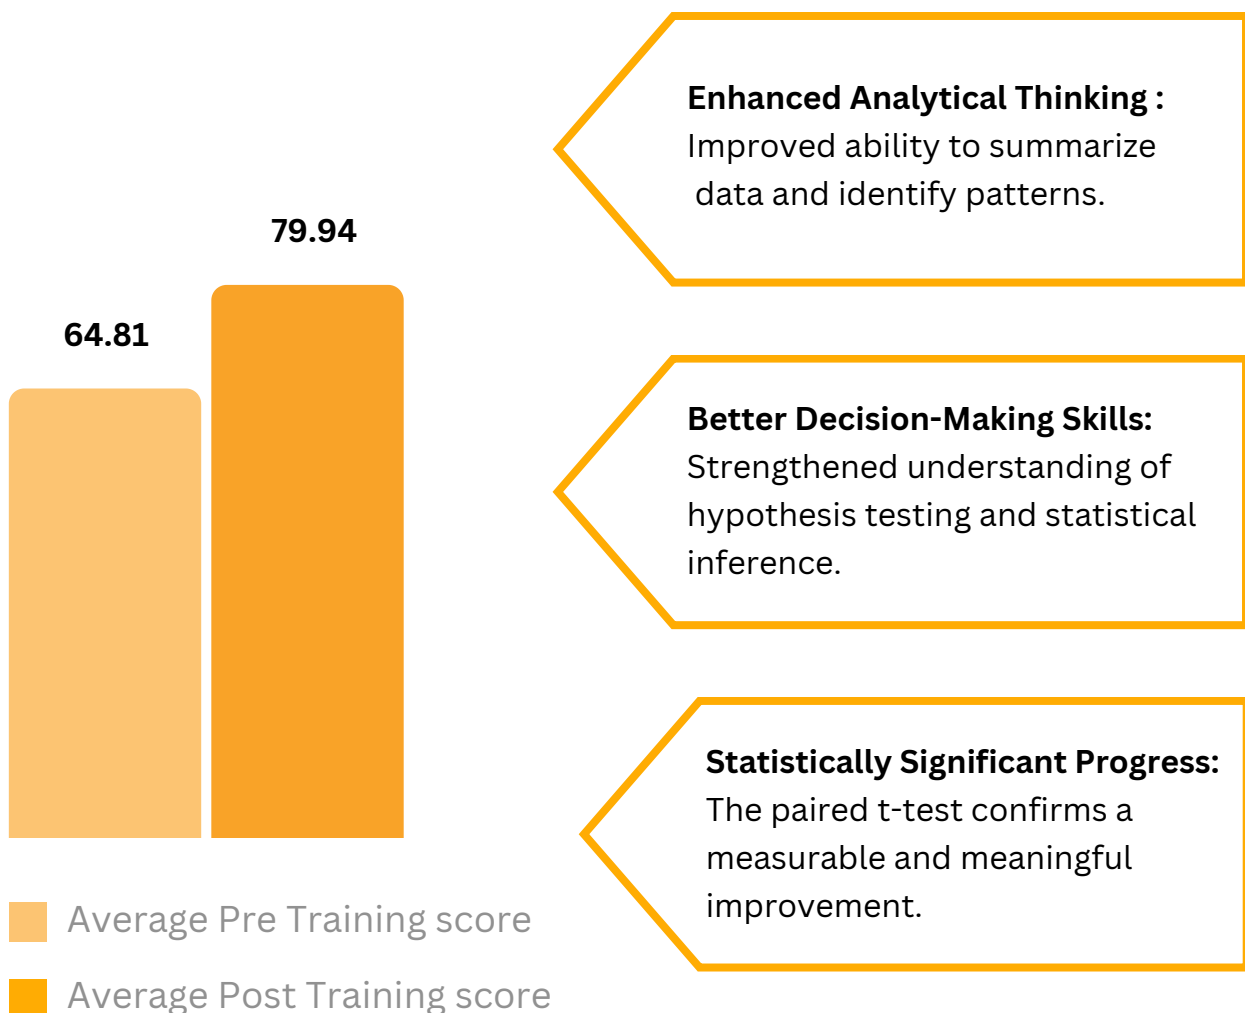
79.94

64.81

Average Pre Training score

Average Post Training score

**Enhanced Analytical Thinking :** Improved ability to summarize data and identify patterns.

**Better Decision-Making Skills:** Strengthened understanding of hypothesis testing and statistical inference.

**Statistically Significant Progress:** The paired t-test confirms a measurable and meaningful improvement.